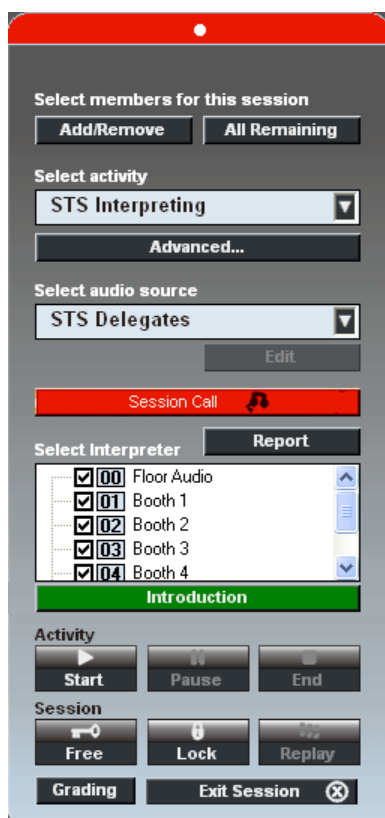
Select members for this session

Add/Remove

All Remaining

Select activity

STS Interpreting

Advanced...

Select audio source

STS Delegates

Edit

Session Call

Select Interpreter

Report

00 Floor Audio
01 Booth 1
02 Booth 2
03 Booth 3
04 Booth 4

Introduction

Activity

Start

Pause

End

Session

Free

Lock

Replay

Grading

Exit Session